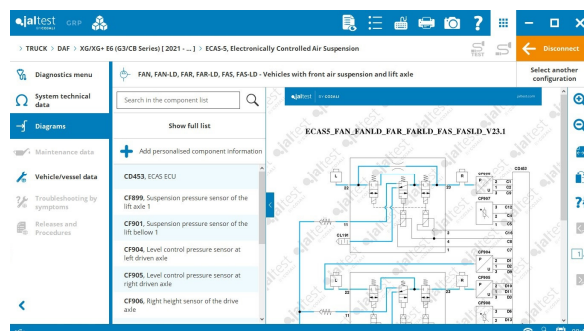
jaltest CGP

> TRUCK > DAF > XG/XG+ E6 (G3/CB Series) [2021 - ... ] > ECAS-5, Electronically Controlled Air Suspension

Disconnect

Diagnostics menu

System technical data

Diagrams

Maintenance data

Vehicle/vessel data

Troubleshooting by symptoms

Releases and Procedures

FAN, FAN-LD, FAR, FAR-LD, FAS, FAS-LD - Vehicles with front air suspension and lift axle

Select another configuration

Search in the component list

Show full list

Add personalised component information

CD453, ECAS ECU

CF899, Suspension pressure sensor of the lift axle 1

CF901, Suspension pressure sensor of the lift bellow 1

CF904, Level control pressure sensor at left driven axle

CF905, Level control pressure sensor at right driven axle

CF906, Right height sensor of the drive axle

ECAS5_FAN_FANLD_FAR_FARLD_FAS_FASLD_V23.1

CD453

CF899

CF901

CF904

CF905

CF906

CL19

1